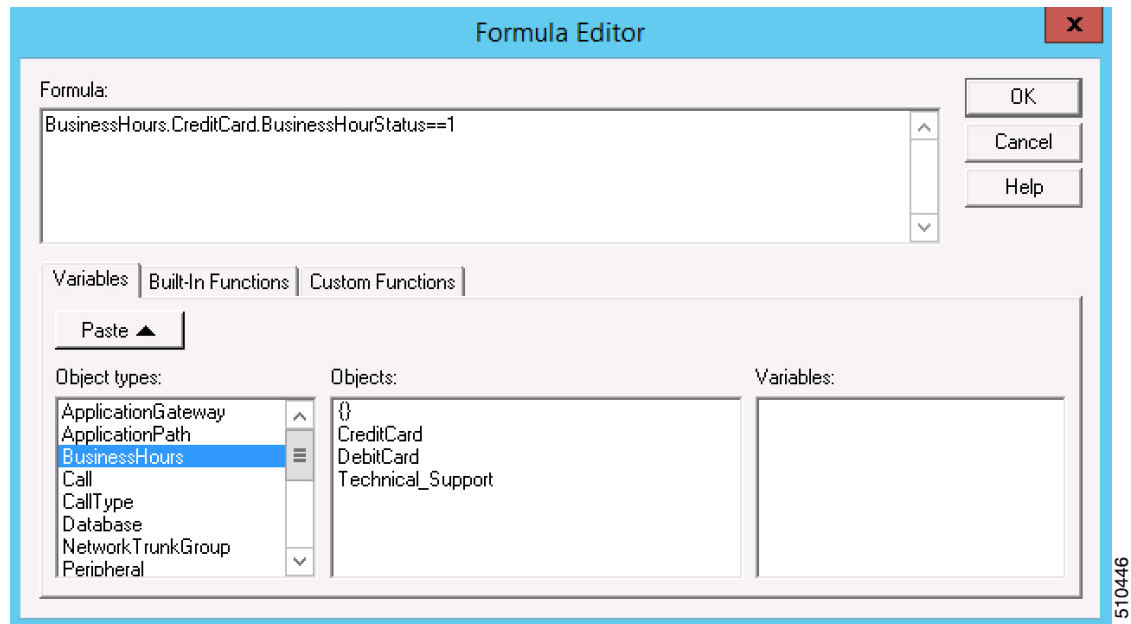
Formula Editor

x

Formula:

BusinessHours.CreditCard.BusinessHourStatus==1

OK

Cancel

Help

Variables | Built-In Functions | Custom Functions

Paste ▲

Object types:

ApplicationGateway
ApplicationPath
BusinessHours
Call
CallType
Database
NetworkTrunkGroup
Peripheral

Objects:

{}
CreditCard
DebitCard
Technical_Support

Variables:

510446